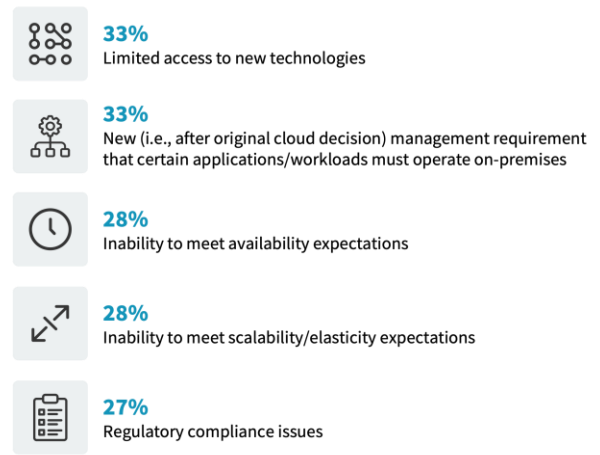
33%
Limited access to new technologies

33%
New (i.e., after original cloud decision) management requirement that certain applications/workloads must operate on-premises

28%
Inability to meet availability expectations

28%
Inability to meet scalability/elasticity expectations

27%
Regulatory compliance issues